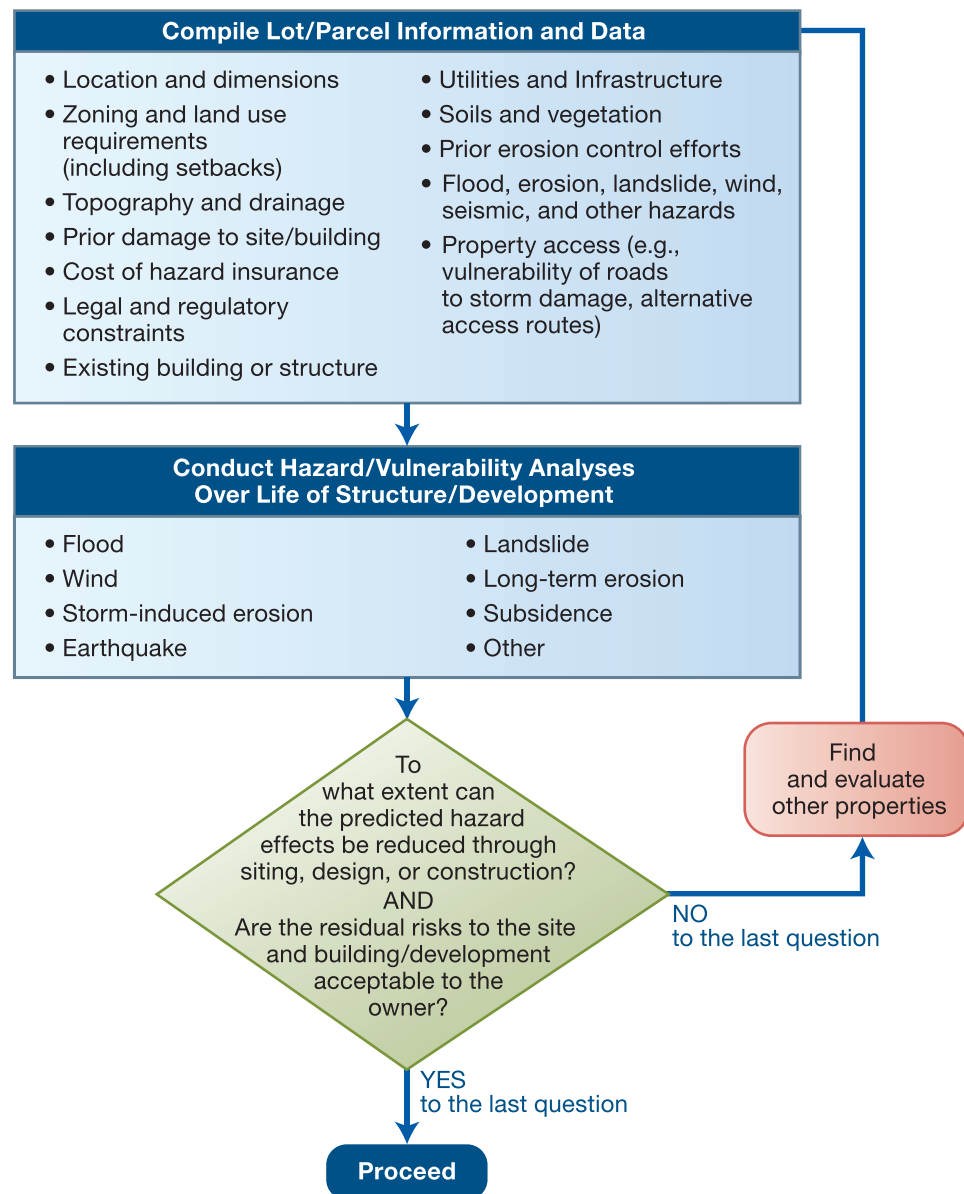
Compile Lot/Parcel Information and Data

• Location and dimensions
• Zoning and land use requirements (including setbacks)
• Topography and drainage
• Prior damage to site/building
• Cost of hazard insurance
• Legal and regulatory constraints
• Existing building or structure

• Utilities and Infrastructure
• Soils and vegetation
• Prior erosion control efforts
• Flood, erosion, landslide, wind, seismic, and other hazards
• Property access (e.g., vulnerability of roads to storm damage, alternative access routes)

Conduct Hazard/Vulnerability Analyses Over Life of Structure/Development

• Flood
• Wind
• Storm-induced erosion
• Earthquake

• Landslide
• Long-term erosion
• Subsidence
• Other

To what extent can the predicted hazard effects be reduced through siting, design, or construction? AND Are the residual risks to the site and building/development acceptable to the owner?

NO to the last question

Find and evaluate other properties

YES to the last question

Proceed